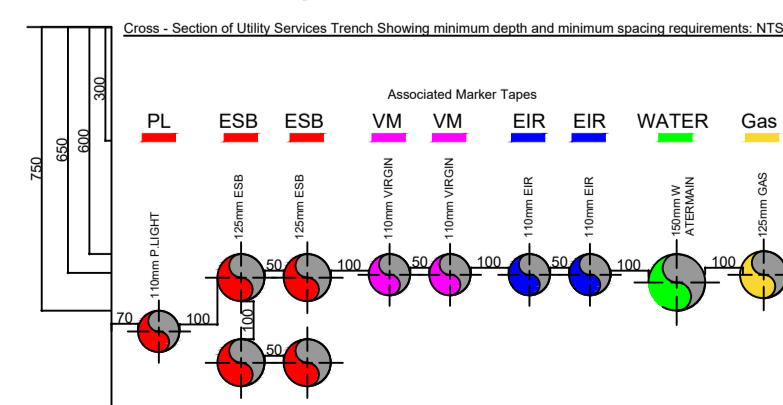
Cross - Section of Utility Services Trench Showing minimum depth and minimum spacing requirements: NTS

Associated Marker Tapes

PL ESB ESB VM VM EIR EIR WATER Gas

750
650
600
300

110mm P.LIGHT
125mm ESB
125mm ESB
110mm VIRGIN
110mm VIRGIN
110mm EIR
110mm EIR
150mm W ATERMAIN
125mm GAS

70
100
50
100
50
100
50
100
100
100
50